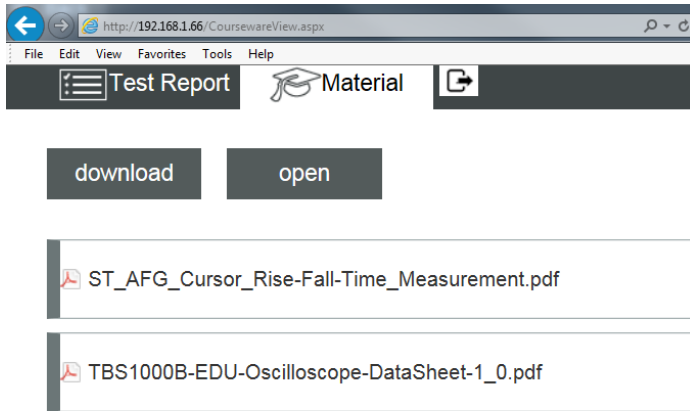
http://192.168.1.66/CoursewareView.aspx

File Edit View Favorites Tools Help

Test Report Material

download open

ST_AFG_Cursor_Rise-Fall-Time_Measurement.pdf

TBS1000B-EDU-Oscilloscope-DataSheet-1_0.pdf